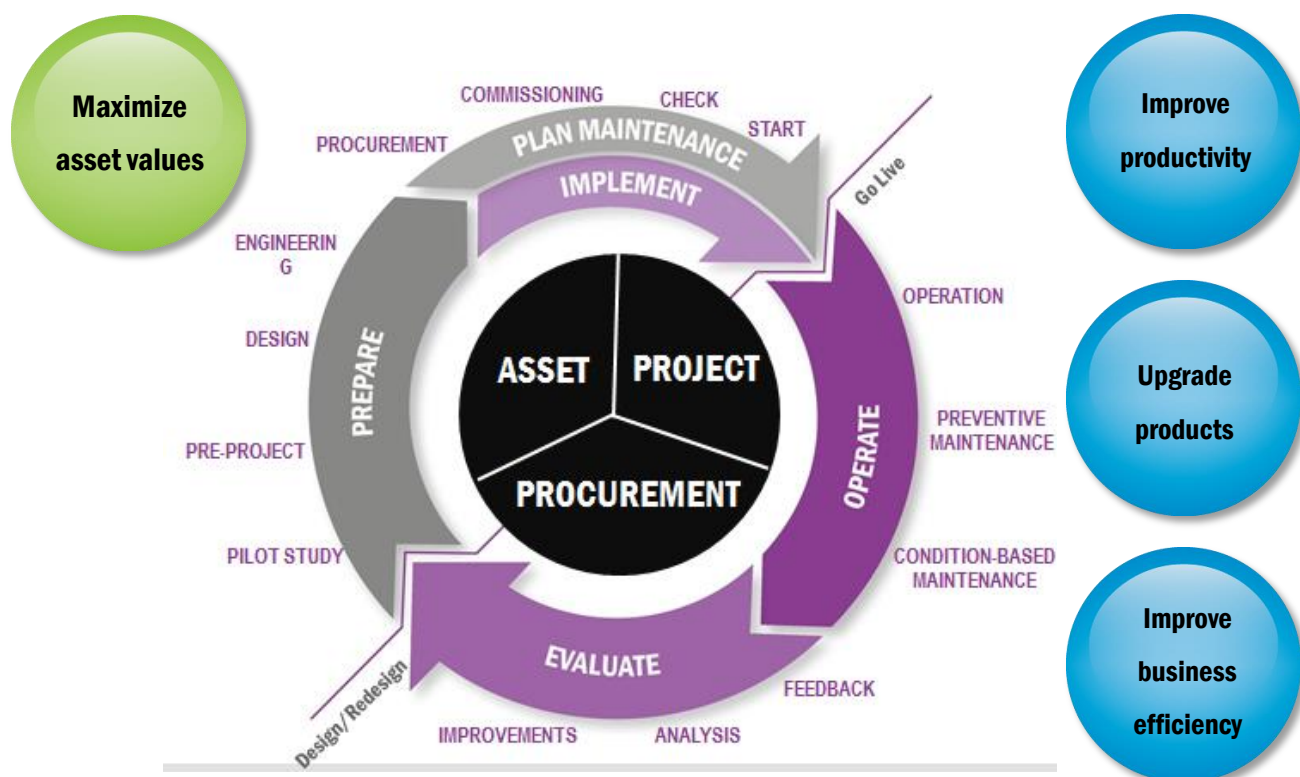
Maximize asset values

COMMISSIONING
CHECK
START
PROCUREMENT
PLAN MAINTENANCE
IMPLEMENT
Go Live

ENGINEERIN G
DESIGN
PRE-PROJECT
PILOT STUDY
PREPARE

ASSET
PROJECT
PROCUREMENT

OPERATION
PREVENTIVE MAINTENANCE
OPERATE
CONDITION-BASED MAINTENANCE

EVALUATE
FEEDBACK
IMPROVEMENTS
ANALYSIS
Design/Redesign

Improve productivity

Upgrade products

Improve business efficiency